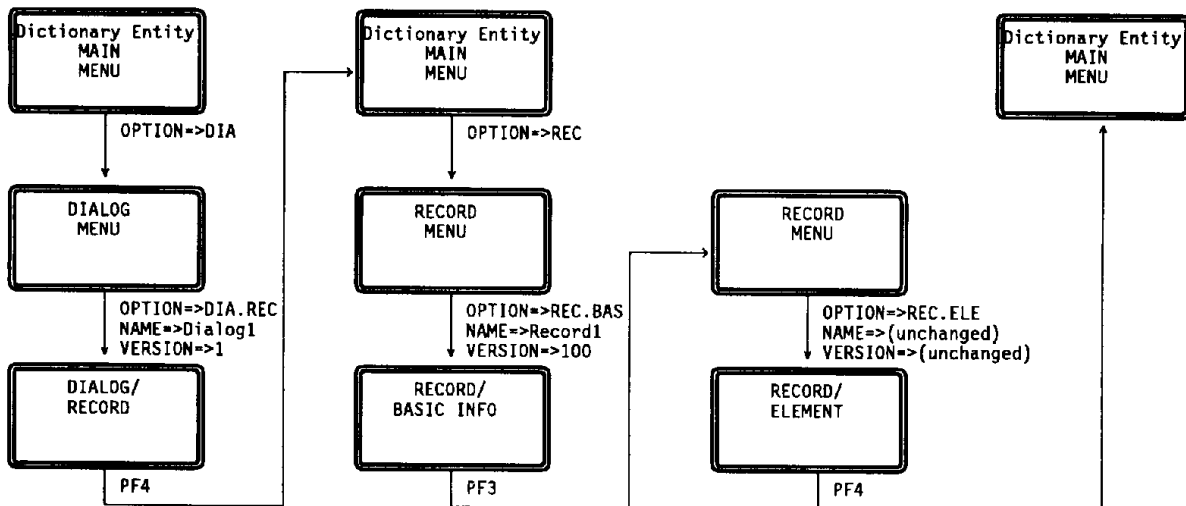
Dictionary Entity
MAIN
MENU

OPTION=>DIA

DIALOG
MENU

OPTION=>DIA.REC
NAME=>Dialog1
VERSION=>1

DIALOG/
RECORD

PF4

Dictionary Entity
MAIN
MENU

OPTION=>REC

RECORD
MENU

OPTION=>REC.BAS
NAME=>Record1
VERSION=>100

RECORD/
BASIC INFO

PF3

RECORD
MENU

OPTION=>REC.ELE
NAME=>(unchanged)
VERSION=>(unchanged)

RECORD/
ELEMENT

PF4

Dictionary Entity
MAIN
MENU